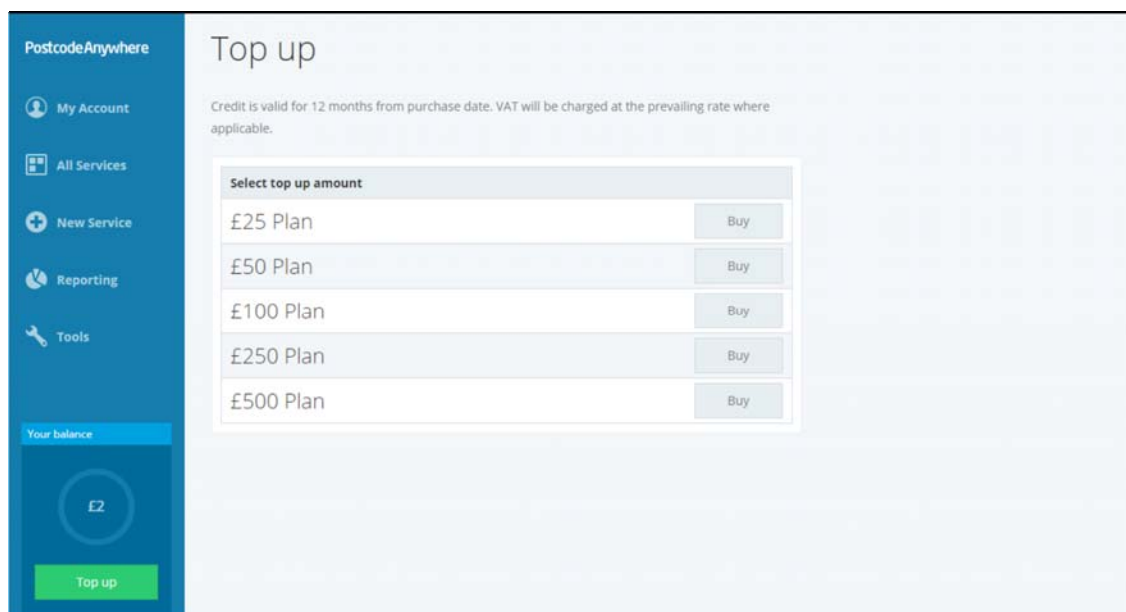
PostcodeAnywhere

My Account

All Services

New Service

Reporting

Tools

Your balance

£2

Top up

Top up

Credit is valid for 12 months from purchase date. VAT will be charged at the prevailing rate where applicable.

| Select top up amount | |
|---|---|
| £25 Plan | Buy |
| £50 Plan | Buy |
| £100 Plan | Buy |
| £250 Plan | Buy |
| £500 Plan | Buy |